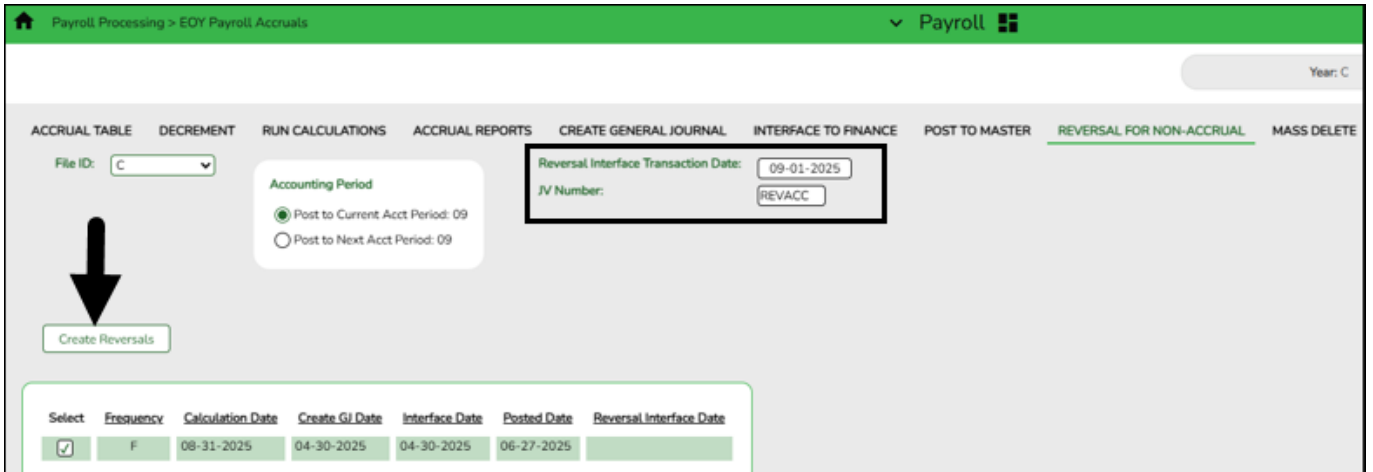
Payroll Processing > EOY Payroll Accruals

Payroll

Year: C

ACCRUAL TABLE DECREMENT RUN CALCULATIONS ACCRUAL REPORTS CREATE GENERAL JOURNAL INTERFACE TO FINANCE POST TO MASTER REVERSAL FOR NON-ACCRUAL MASS DELETE

File ID: C

Accounting Period
Post to Current Acct Period: 09
Post to Next Acct Period: 09

Reversal Interface Transaction Date: 09-01-2025
JV Number: REVACC

Create Reversals

| Select | Frequency | Calculation Date | Create GJ Date | Interface Date | Posted Date | Reversal Interface Date |
|---|---|---|---|---|---|---|
| ✓ | F | 08-31-2025 | 04-30-2025 | 04-30-2025 | 06-27-2025 | |